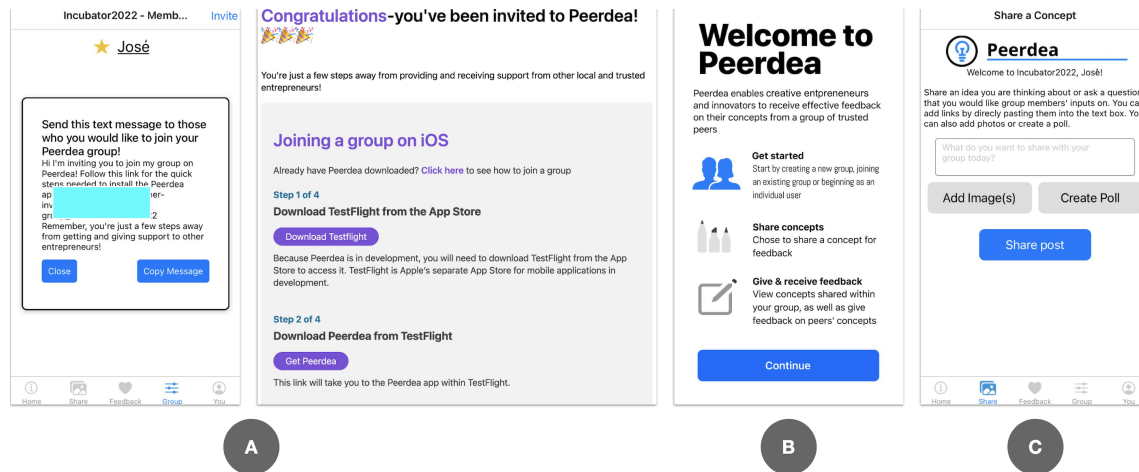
Incubator2022 - Memb... Invite

José

Send this text message to those who you would like to join your Peerdea group!
Hi I'm inviting you to join my group on Peerdea! Follow this link for the quick steps needed to install the Peerdea ap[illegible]er- inv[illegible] gro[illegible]2
Remember, you're just a few steps away from getting and giving support to other entrepreneurs!

Close Copy Message

Home Share Feedback Group You

Congratulations-you've been invited to Peerdea! 🎉🎉🎉

You're just a few steps away from providing and receiving support from other local and trusted entrepreneurs!

Joining a group on iOS

Already have Peerdea downloaded? Click here to see how to join a group

Step 1 of 4

Download TestFlight from the App Store

Download Testflight

Because Peerdea is in development, you will need to download TestFlight from the App Store to access it. TestFlight is Apple's separate App Store for mobile applications in development.

Step 2 of 4

Download Peerdea from TestFlight

Get Peerdea

This link will take you to the Peerdea app within TestFlight.

A

Welcome to Peerdea

Peerdea enables creative entpreneurs and innovators to receive effective feedback on their concepts from a group of trusted peers

Get started
Start by creating a new group, joining an existing group or beginning as an individual user

Share concepts
Chose to share a concept for feedback

Give & receive feedback
View concepts shared within your group, as well as give feedback on peers' concepts

Continue

B

Share a Concept

Peerdea
Welcome to Incubator2022, José!

Share an idea you are thinking about or ask a question that you would like group members' inputs on. You ca add links by directly pasting them into the text box. Yo can also add photos or create a poll.

What do you want to share with your group today?

Add Image(s) Create Poll

Share post

Home Share Feedback Group You

C